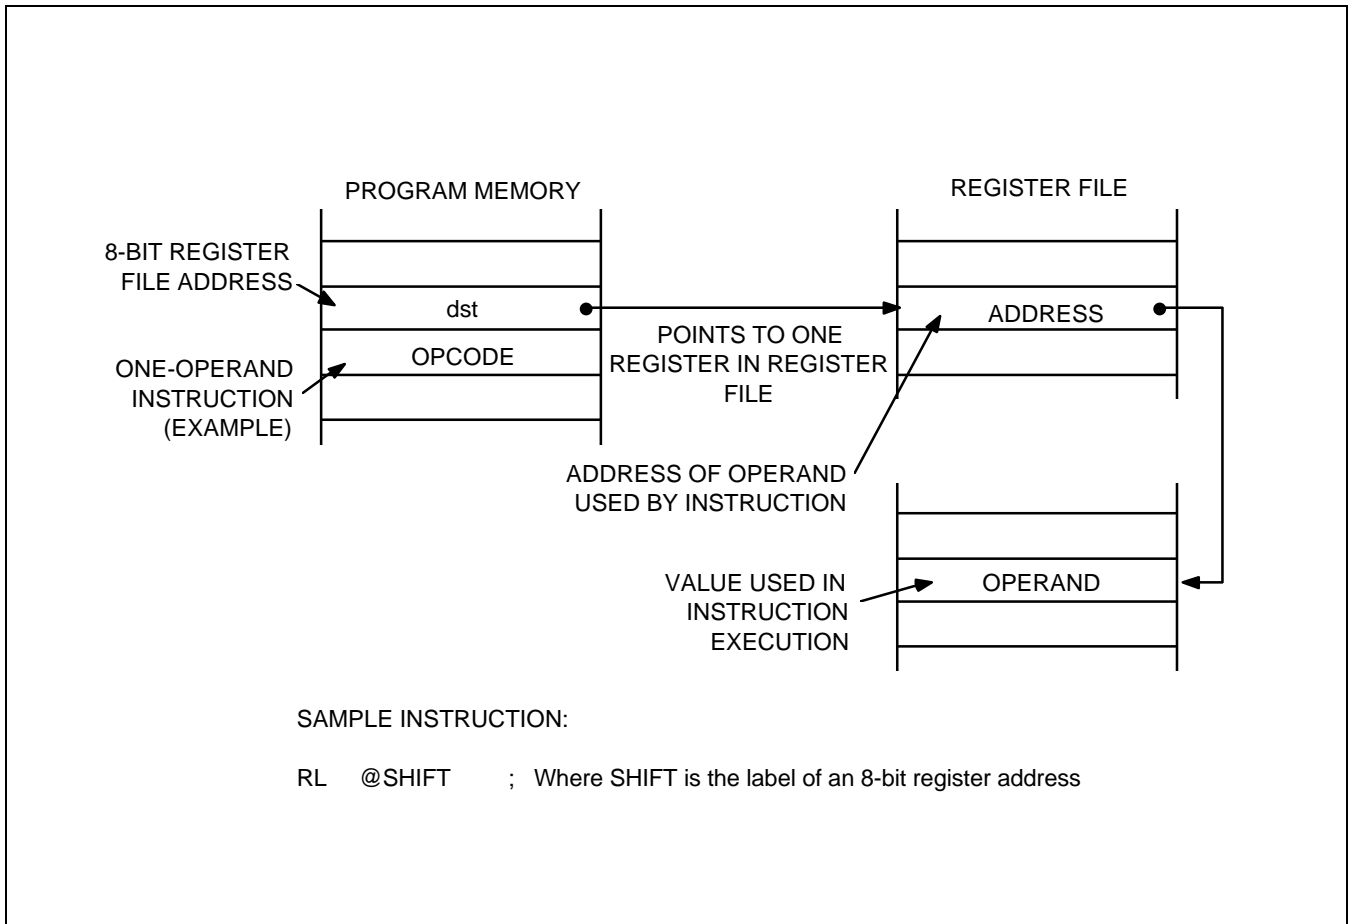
PROGRAM MEMORY

REGISTER FILE

8-BIT REGISTER FILE ADDRESS

dst

POINTS TO ONE REGISTER IN REGISTER FILE

ADDRESS

ONE-OPERAND INSTRUCTION (EXAMPLE)

OPCODE

ADDRESS OF OPERAND USED BY INSTRUCTION

VALUE USED IN INSTRUCTION EXECUTION

OPERAND

SAMPLE INSTRUCTION:

RL @SHIFT ; Where SHIFT is the label of an 8-bit register address